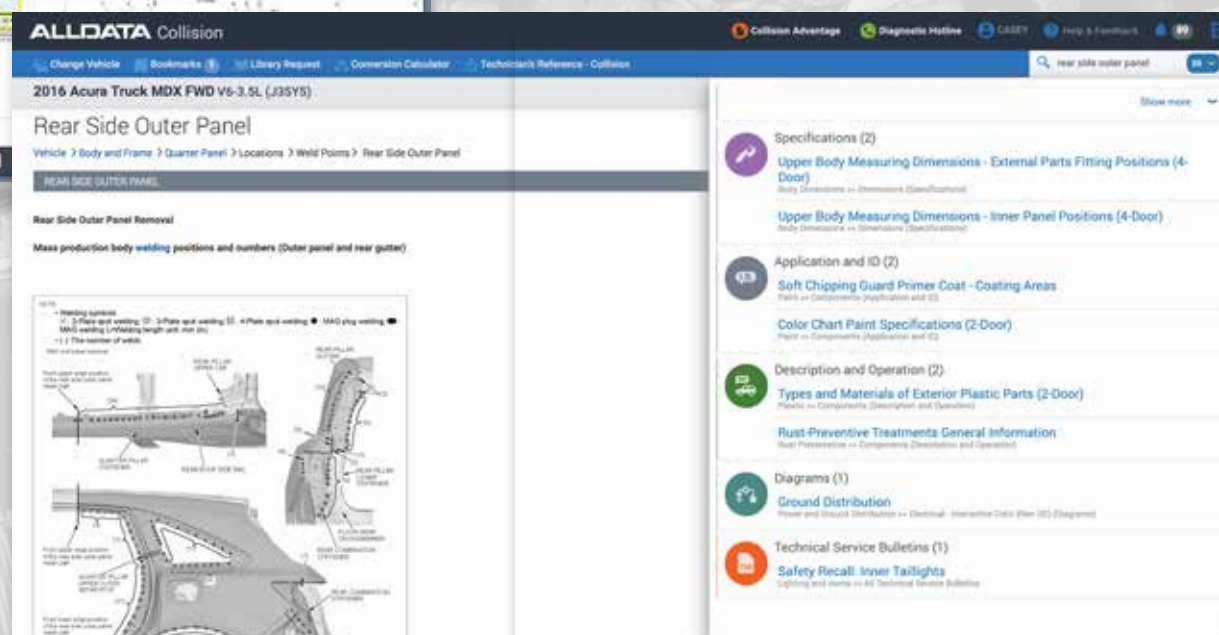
ALLDATA Collision

Collision Advantage  Diagnostic Hotline  CASEY  Help & Feedback  89

Change Vehicle  Bookmarks  Library Request  Conversion Calculator  Technician's Reference - Collision

rear side outer panel

2016 Acura Truck MDX FWD V6-3.5L (J35Y5)

Rear Side Outer Panel

Vehicle > Body and Frame > Quarter Panel > Locations > Weld Points > Rear Side Outer Panel

REAR SIDE OUTER PANEL

Rear Side Outer Panel Removal

Mass production body welding positions and numbers (Outer panel and rear gutter)

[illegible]

Show more

Specifications (2)

Upper Body Measuring Dimensions - External Parts Fitting Positions (4-Door)

Body Dimensions >> Dimensions (Specifications)

Upper Body Measuring Dimensions - Inner Panel Positions (4-Door)

Body Dimensions >> Dimensions (Specifications)

Application and ID (2)

Soft Chipping Guard Primer Coat - Coating Areas

Paint >> Components (Application and ID)

Color Chart Paint Specifications (2-Door)

Paint >> Components (Application and ID)

Description and Operation (2)

Types and Materials of Exterior Plastic Parts (2-Door)

Plastic >> Components (Description and Operation)

Rust-Preventive Treatments General Information

Rust Preventative >> Components (Description and Operation)

Diagrams (1)

Ground Distribution

Power and Ground Distribution >> Electrical - Interactive Color (Non OE) (Diagrams)

Technical Service Bulletins (1)

Safety Recall: Inner Taillights

Lighting and Horns >> All Technical Service Bulletins